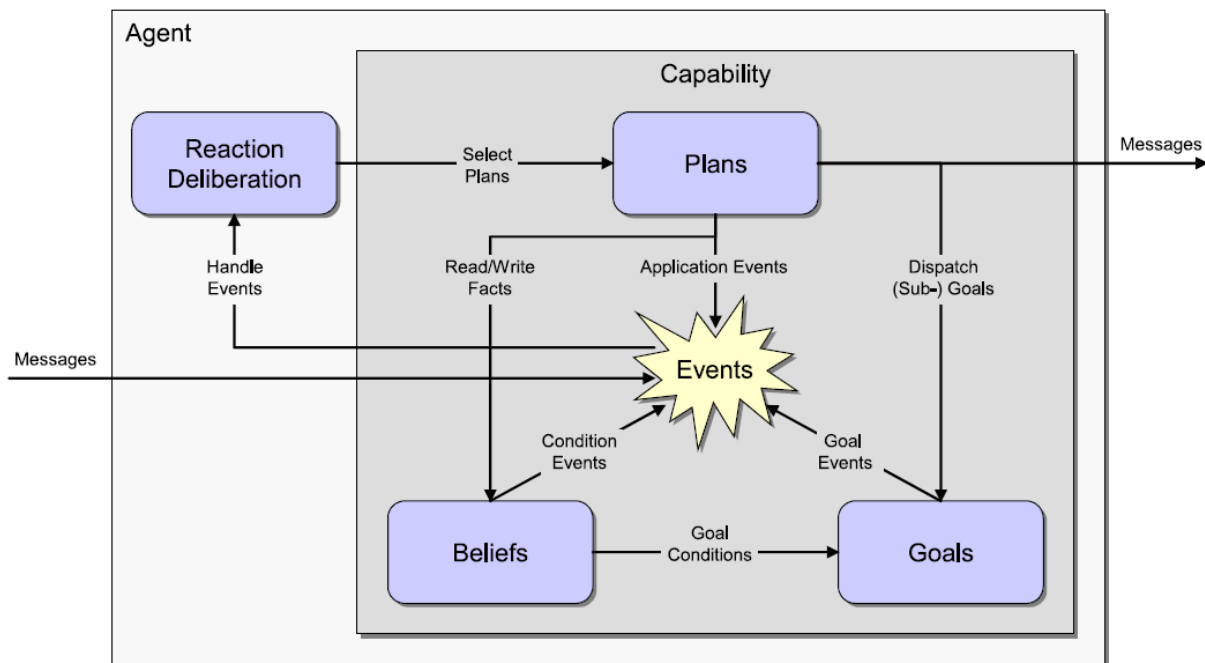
Agent

Capability

Reaction Deliberation

Select Plans

Plans

Messages

Handle Events

Read/Write Facts

Application Events

Dispatch (Sub-) Goals

Messages

Events

Condition Events

Goal Events

Beliefs

Goal Conditions

Goals